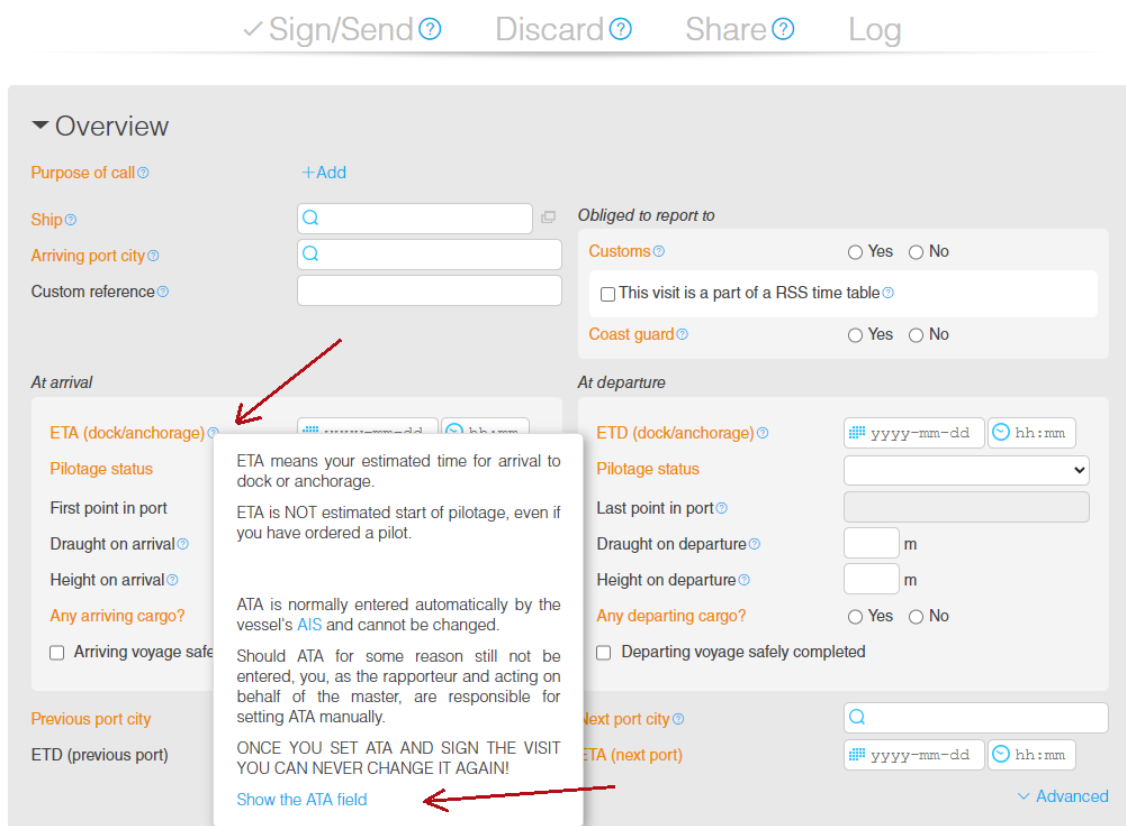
✓Sign/Send Discard Share Log

Overview

Purpose of call +Add

Ship

Arriving port city

Custom reference

Obliged to report to

Customs Yes No

This visit is a part of a RSS time table

Coast guard Yes No

At arrival

ETA (dock/anchorage) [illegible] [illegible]

Pilotage status

First point in port

Draught on arrival

Height on arrival

Any arriving cargo?

Arriving voyage safe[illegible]

ETA means your estimated time for arrival to dock or anchorage.

ETA is NOT estimated start of pilotage, even if you have ordered a pilot.

ATA is normally entered automatically by the vessel's AIS and cannot be changed.

Should ATA for some reason still not be entered, you, as the rapporteur and acting on behalf of the master, are responsible for setting ATA manually.

ONCE YOU SET ATA AND SIGN THE VISIT YOU CAN NEVER CHANGE IT AGAIN!

Show the ATA field

At departure

ETD (dock/anchorage) yyyy-mm-dd hh:mm

Pilotage status

Last point in port

Draught on departure m

Height on departure m

Any departing cargo? Yes No

Departing voyage safely completed

Previous port city

ETD (previous port)

Next port city

ETA (next port) yyyy-mm-dd hh:mm

Advanced